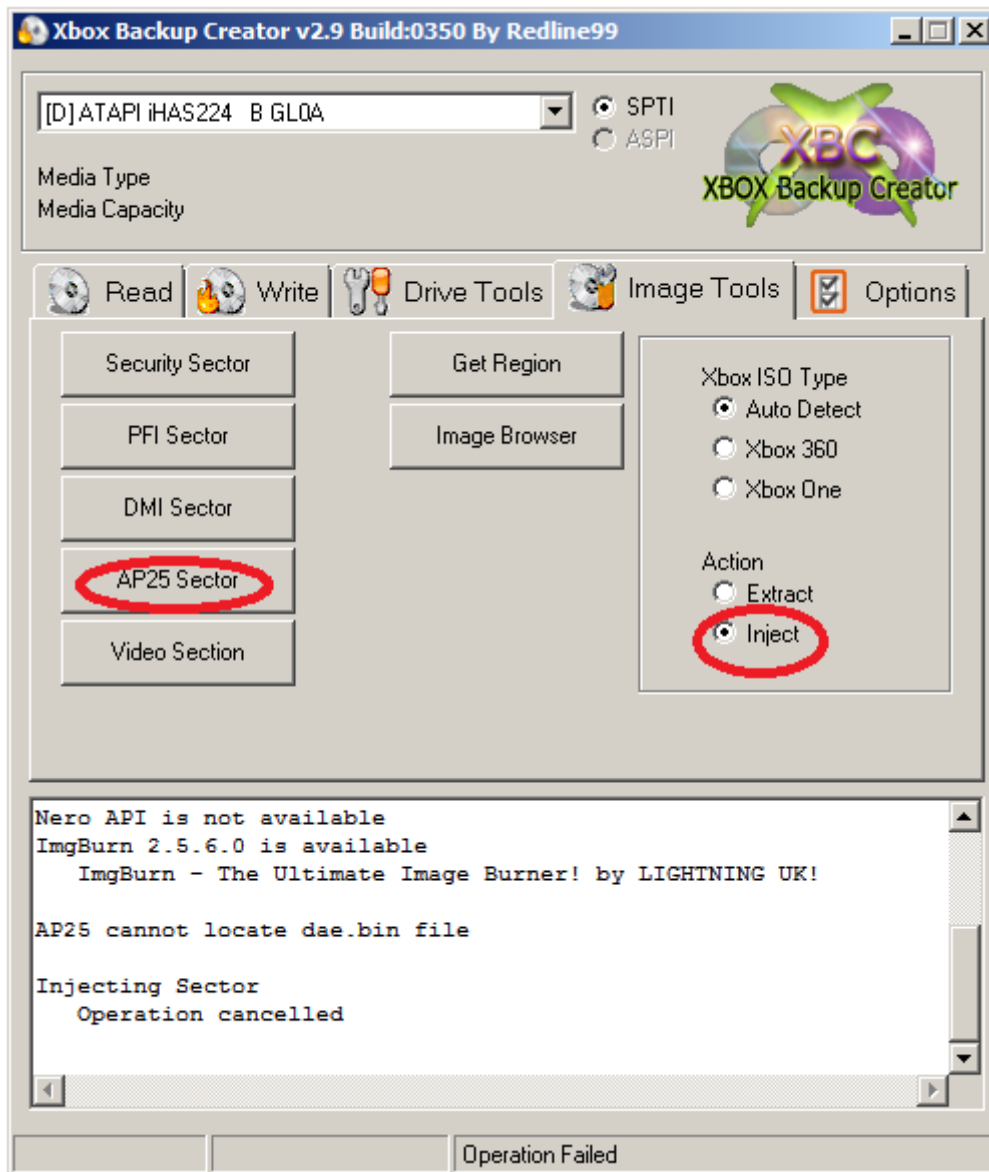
Xbox Backup Creator v2.9 Build:0350 By Redline99

[D] ATAPI iHAS224 B GL0A

SPTI
ASPI

Media Type
Media Capacity

XBC
XBOX Backup Creator

Read
Write
Drive Tools
Image Tools
Options

Security Sector
PFI Sector
DMI Sector
AP25 Sector
Video Section

Get Region
Image Browser

Xbox ISO Type
Auto Detect
Xbox 360
Xbox One

Action
Extract
Inject

Nero API is not available
ImgBurn 2.5.6.0 is available
ImgBurn - The Ultimate Image Burner! by LIGHTNING UK!

AP25 cannot locate dae.bin file

Injecting Sector
Operation cancelled

Operation Failed